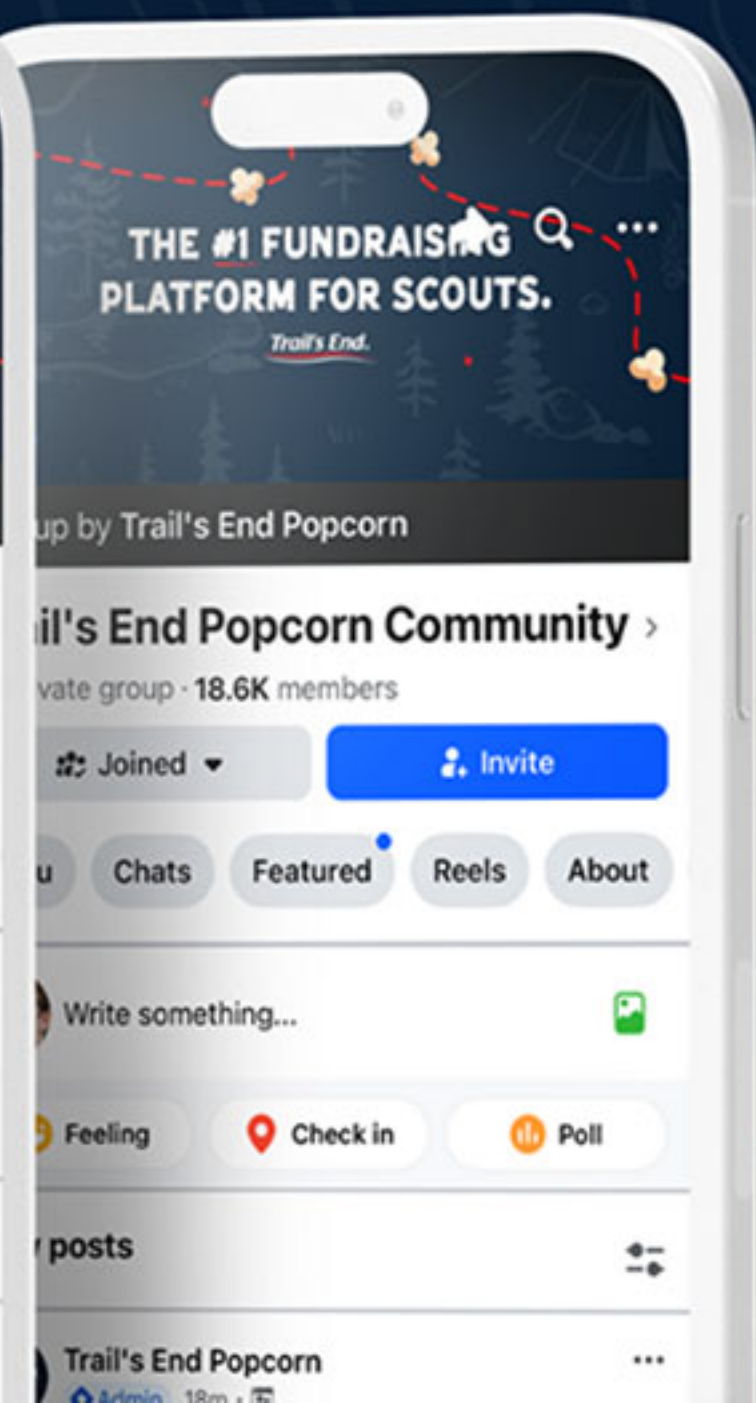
THE #1 FUNDRAISING PLATFORM FOR SCOUTS.

Trail's End

up by Trail's End Popcorn

il's End Popcorn Community ›

vate group · 18.6K members

Joined

Invite

u

Chats

Featured

Reels

About

Write something...

Feeling

Check in

Poll

posts

Trail's End Popcorn

Admin · 18m · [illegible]